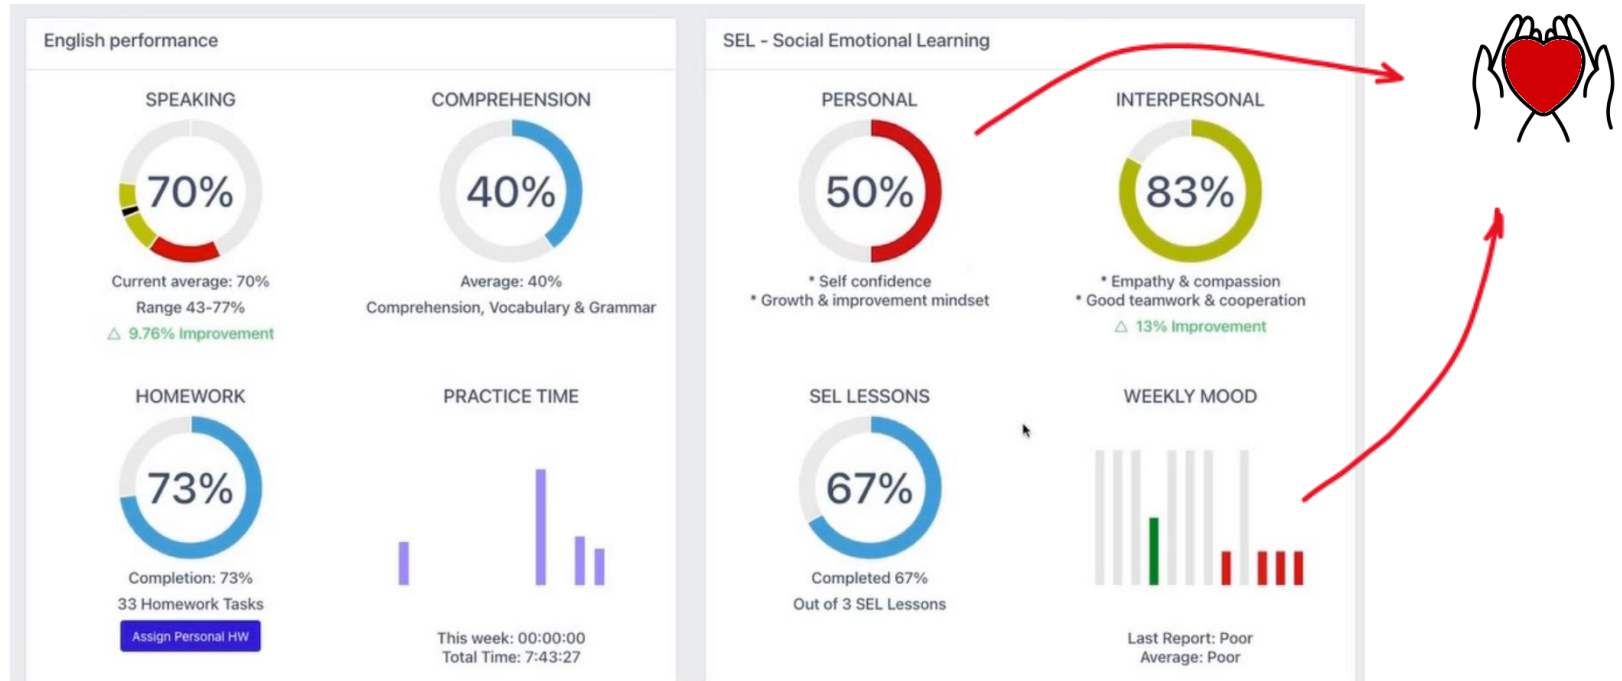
English performance

SPEAKING

70%

Current average: 70%

Range 43-77%

△ 9.76% Improvement

COMPREHENSION

40%

Average: 40%

Comprehension, Vocabulary & Grammar

HOMEWORK

73%

Completion: 73%

33 Homework Tasks

Assign Personal HW

PRACTICE TIME

This week: 00:00:00

Total Time: 7:43:27

SEL - Social Emotional Learning

PERSONAL

50%

* Self confidence

* Growth & improvement mindset

INTERPERSONAL

83%

* Empathy & compassion

* Good teamwork & cooperation

△ 13% Improvement

SEL LESSONS

67%

Completed 67%

Out of 3 SEL Lessons

WEEKLY MOOD

Last Report: Poor

Average: Poor